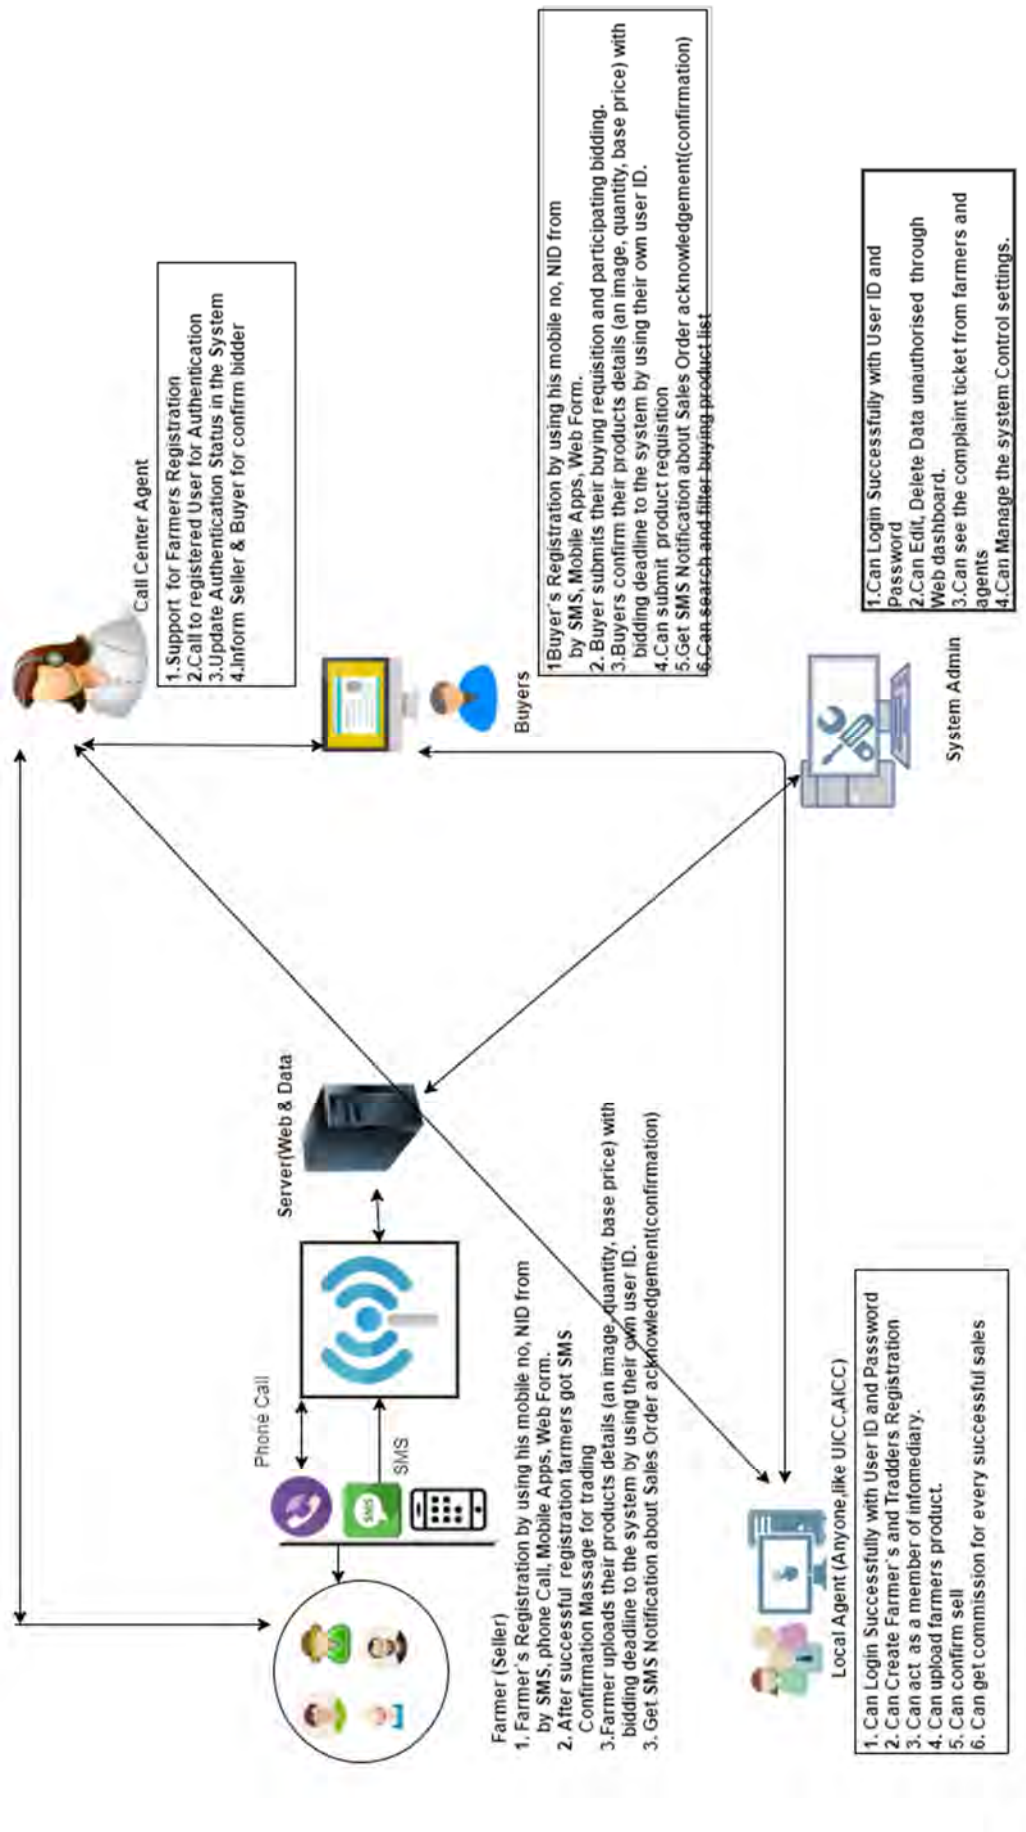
Call Center Agent

1.Support for Farmers Registration
2.Call to registered User for Authentication
3.Update Authentication Status in the System
4.Inform Seller & Buyer for confirm bidder

Buyers

1Buyer`s Registration by using his mobile no, NID from by SMS, Mobile Apps, Web Form.
2. Buyer submits their buying requisition and participating bidding.
3.Buyers confirm their products details (an image, quantity, base price) with bidding deadline to the system by using their own user ID.
4.Can submit product requisition
5.Get SMS Notification about Sales Order acknowledgement(confirmation)
6.Can search and filter buying product list

System Admin

1.Can Login Successfully with User ID and Password
2.Can Edit, Delete Data unauthorised through Web dashboard.
3.Can see the complaint ticket from farmers and agents
4.Can Manage the system Control settings.

Server(Web & Data

Phone Call

SMS

Farmer (Seller)
1. Farmer`s Registration by using his mobile no, NID from by SMS, phone Call, Mobile Apps, Web Form.
2. After successful registration farmers got SMS Confirmation Massage for trading
3.Farmer uploads their products details (an image, quantity, base price) with bidding deadline to the system by using their own user ID.
3. Get SMS Notification about Sales Order acknowledgement(confirmation)

Local Agent (Anyone,like UICC,AICC)

1. Can Login Successfully with User ID and Password
2. Can Create Farmer`s and Tradders Registration
3. Can act as a member of infomediary.
4. Can upload farmers product.
5. Can confirm sell
6. Can get commission for every successful sales